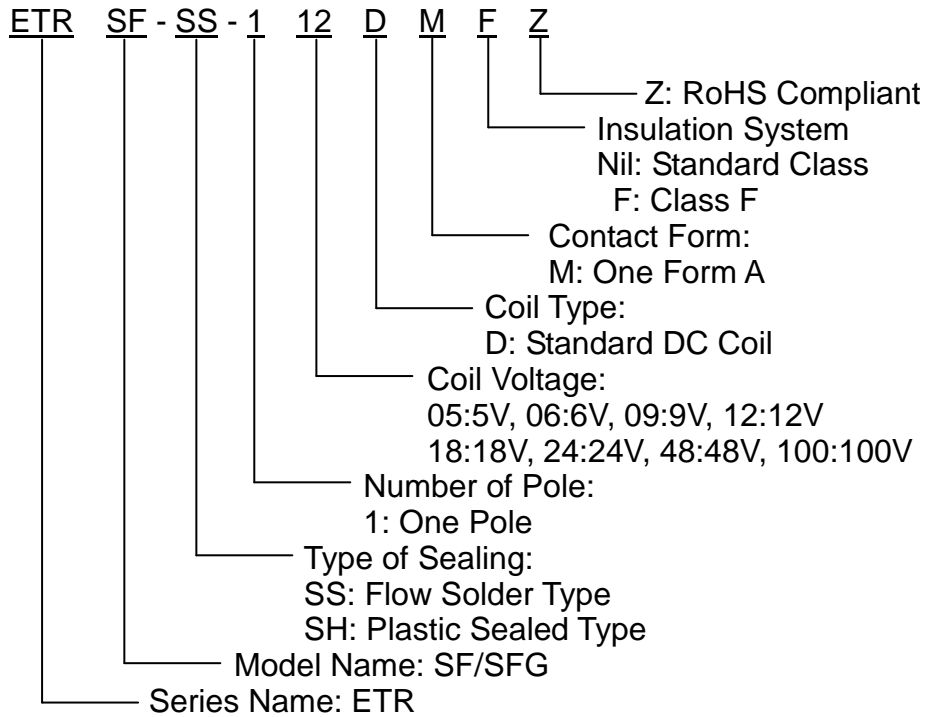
ETR SF - SS - 1 12 D M F Z

Z: RoHS Compliant

Insulation System
Nil: Standard Class
F: Class F

Contact Form:
M: One Form A

Coil Type:
D: Standard DC Coil

Coil Voltage:
05:5V, 06:6V, 09:9V, 12:12V
18:18V, 24:24V, 48:48V, 100:100V

Number of Pole:
1: One Pole

Type of Sealing:
SS: Flow Solder Type
SH: Plastic Sealed Type

Model Name: SF/SFG

Series Name: ETR